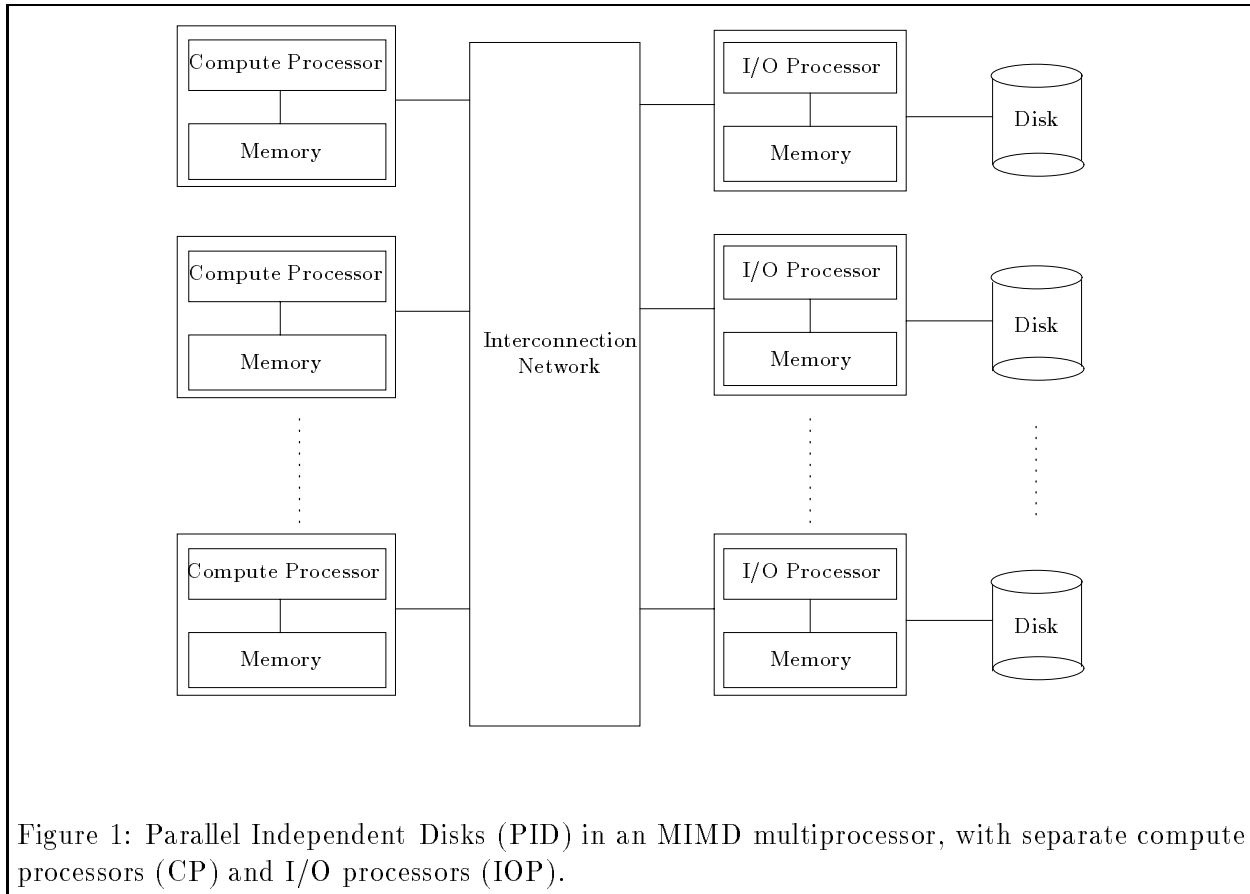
Compute Processor

Memory

Compute Processor

Memory

Compute Processor

Memory

Interconnection Network

I/O Processor

Memory

I/O Processor

Memory

I/O Processor

Memory

Disk

Disk

Disk

Figure 1: Parallel Independent Disks (PID) in an MIMD multiprocessor, with separate compute processors (CP) and I/O processors (IOP).